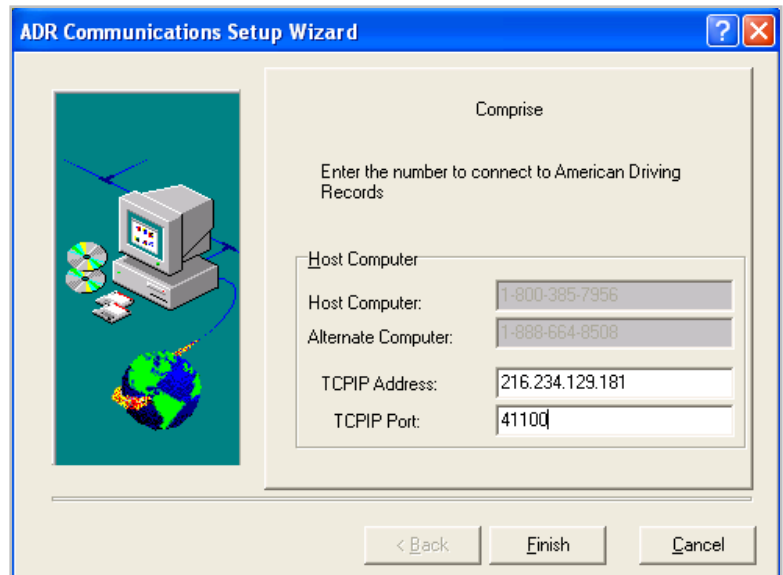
ADR Communications Setup Wizard

?

Comprise

Enter the number to connect to American Driving Records

Host Computer

Host Computer: 1-800-385-7956

Alternate Computer: 1-888-664-8508

TCPIP Address: 216.234.129.181

TCPIP Port: 41100

< Back

Finish

Cancel